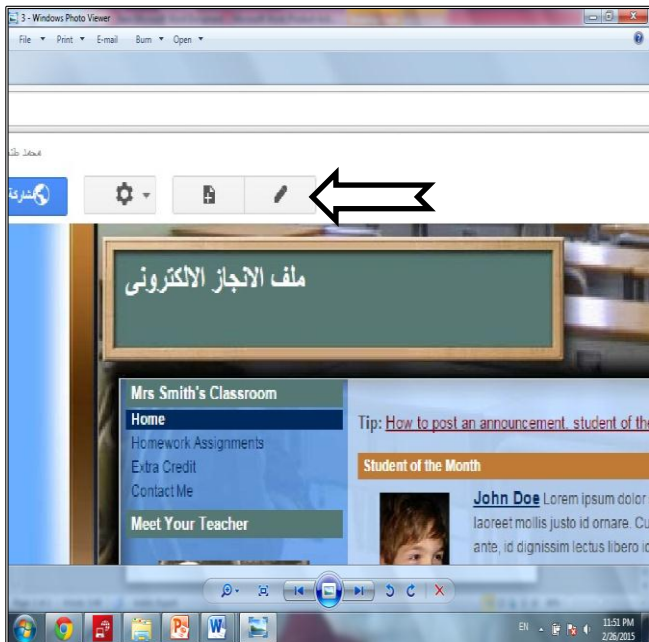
3 - Windows Photo Viewer

File ▾ Print ▾ E-mail Burn ▾ Open ▾

محمد طه

مشاركة

ملف الانجاز الالكترونى

Mrs Smith's Classroom

Home

Homework Assignments

Extra Credit

Contact Me

Meet Your Teacher

Tip: How to post an announcement, student of the

Student of the Month

John Doe Lorem ipsum dolor laoreet mollis justo id ornare. Cu ante, id dignissim lectus libero id

EN

11:51 PM
2/26/2015